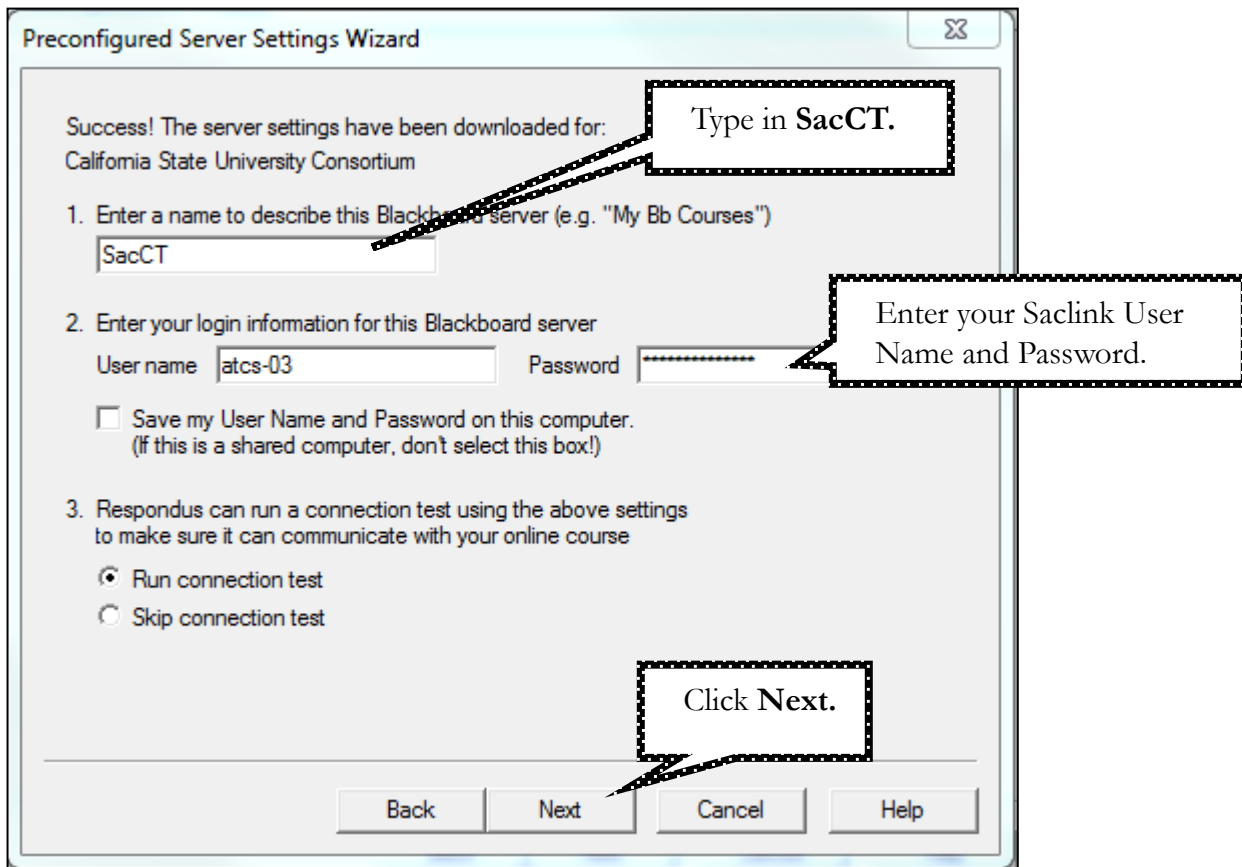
Preconfigured Server Settings Wizard

Success! The server settings have been downloaded for:
California State University Consortium

Type in **SacCT.**

1. Enter a name to describe this Blackboard server (e.g. "My Bb Courses")

SacCT

2. Enter your login information for this Blackboard server

User name atcs-03 Password ***************

Enter your Saclink User Name and Password.

Save my User Name and Password on this computer.
(If this is a shared computer, don't select this box!)

3. Respondus can run a connection test using the above settings to make sure it can communicate with your online course

Run connection test

Skip connection test

Click **Next.**

Back Next Cancel Help